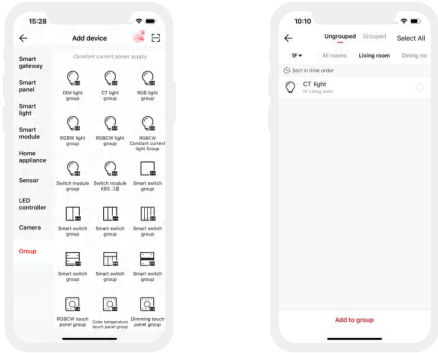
15:28

Add device

Smart gateway
Smart panel
Smart light
Smart module
Home appliance
Sensor
LED controller
Camera
Group

Constant current power supply

DIM light group
CT light group
RGB light group
RGBW light group
RGBCW light group
RGBCW Constant current light Group
Switch module group
Switch module KBS 3路
Smart switch group
Smart switch group
Smart switch group
Smart switch group
Smart switch group
Smart switch group
Smart switch group
RGBCW touch panel group
Color temperature touch panel group
Dimming touch panel group

10:10

Ungrouped Grouped Select All

All rooms Living room Dining roo

Sort in time order

CT light
Living room

Add to group